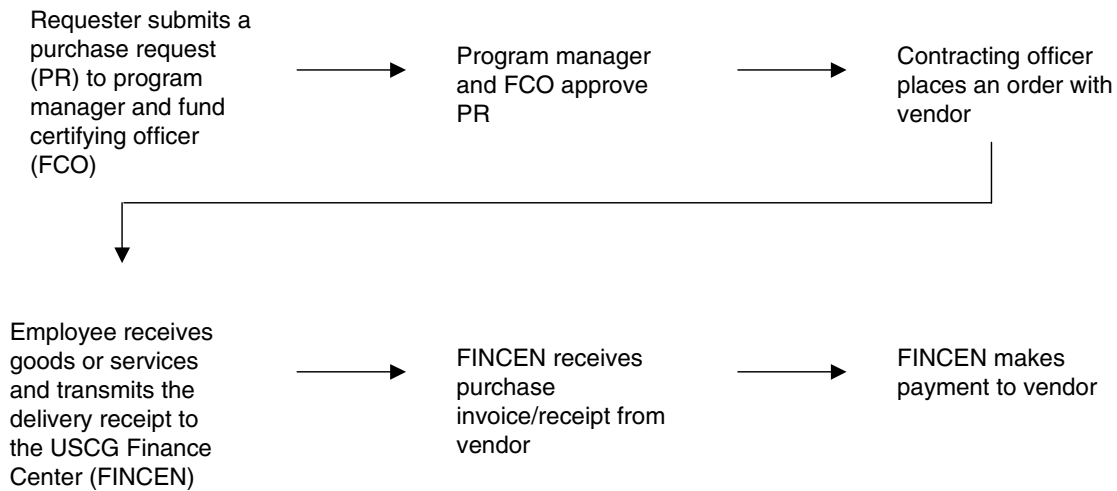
Requester submits a purchase request (PR) to program manager and fund certifying officer (FCO)

Program manager and FCO approve PR

Contracting officer places an order with vendor

Employee receives goods or services and transmits the delivery receipt to the USCG Finance Center (FINCEN)

FINCEN receives purchase invoice/receipt from vendor

FINCEN makes payment to vendor